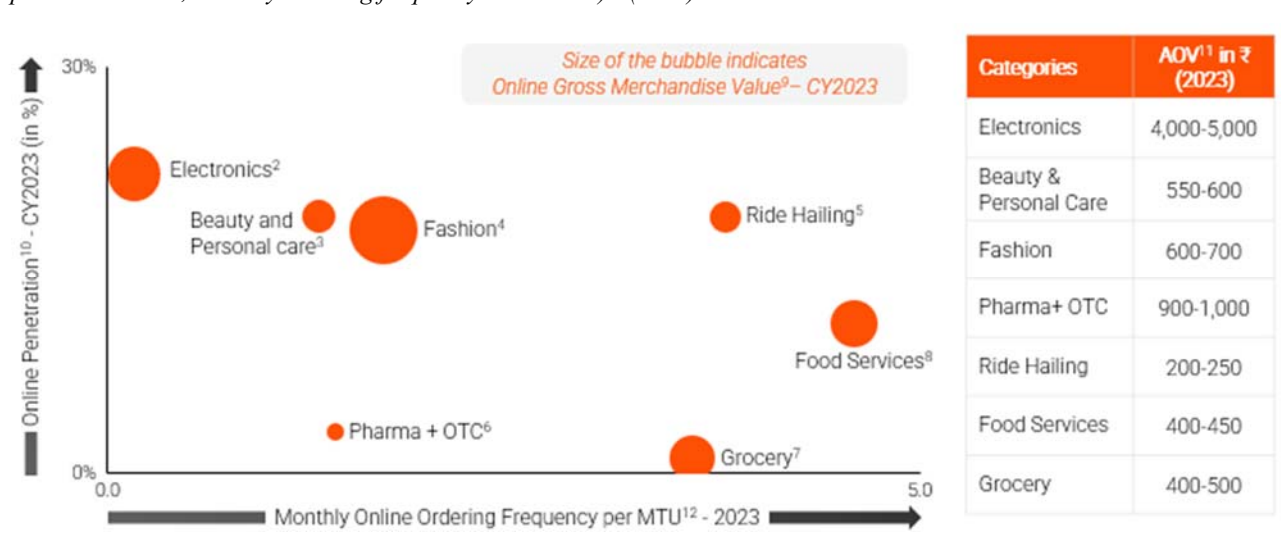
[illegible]

Size of the bubble indicates Online Gross Merchandise Value$^{9}$– CY2023

30%

Online Penetration$^{10}$ - CY2023 (in %)

Electronics$^{2}$

Beauty and Personal care$^{3}$

Fashion$^{4}$

Ride Hailing$^{5}$

Food Services$^{8}$

Pharma + OTC$^{6}$

Grocery$^{7}$

0%

0.0

5.0

Monthly Online Ordering Frequency per MTU$^{12}$ - 2023

| Categories | AOV$^{11}$ in ₹ (2023) |
|---|---|
| Electronics | 4,000-5,000 |
| Beauty & Personal Care | 550-600 |
| Fashion | 600-700 |
| Pharma+ OTC | 900-1,000 |
| Ride Hailing | 200-250 |
| Food Services | 400-450 |
| Grocery | 400-500 |